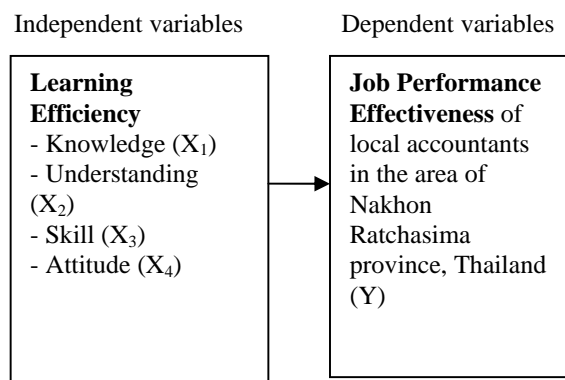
Independent variables

Dependent variables

**Learning Efficiency**
- Knowledge ($X_1$)
- Understanding ($X_2$)
- Skill ($X_3$)
- Attitude ($X_4$)

**Job Performance Effectiveness** of local accountants in the area of Nakhon Ratchasima province, Thailand (Y)